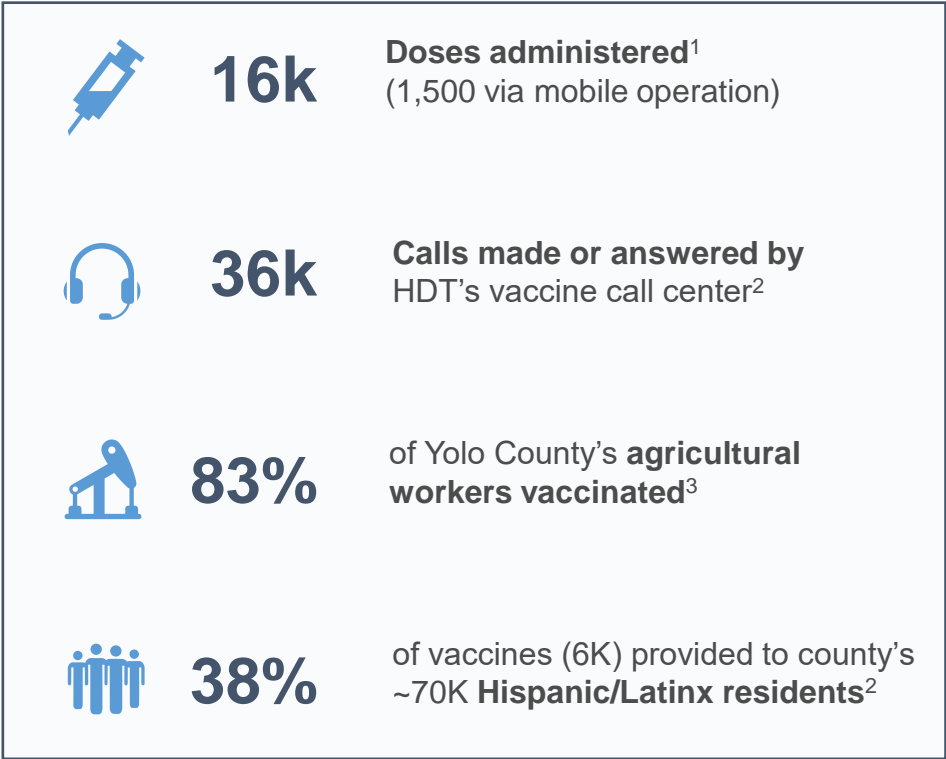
16k

Doses administered$^1$
(1,500 via mobile operation)

36k

Calls made or answered by HDT’s vaccine call center$^2$

83%

of Yolo County’s agricultural workers vaccinated$^3$

38%

of vaccines (6K) provided to county’s ~70K Hispanic/Latinx residents$^2$